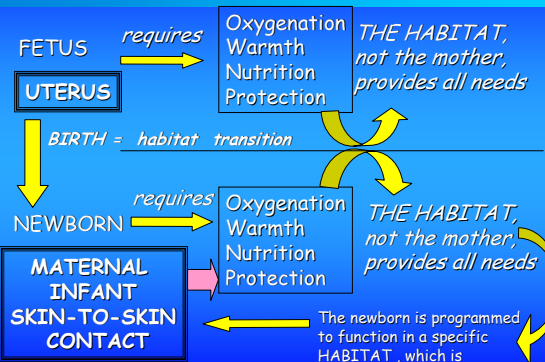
FETUS

requires

Oxygenation
Warmth
Nutrition
Protection

THE HABITAT, not the mother, provides all needs

UTERUS

BIRTH = habitat transition

NEWBORN

requires

Oxygenation
Warmth
Nutrition
Protection

THE HABITAT, not the mother, provides all needs

MATERNAL INFANT SKIN-TO-SKIN CONTACT

The newborn is programmed to function in a specific HABITAT , which is